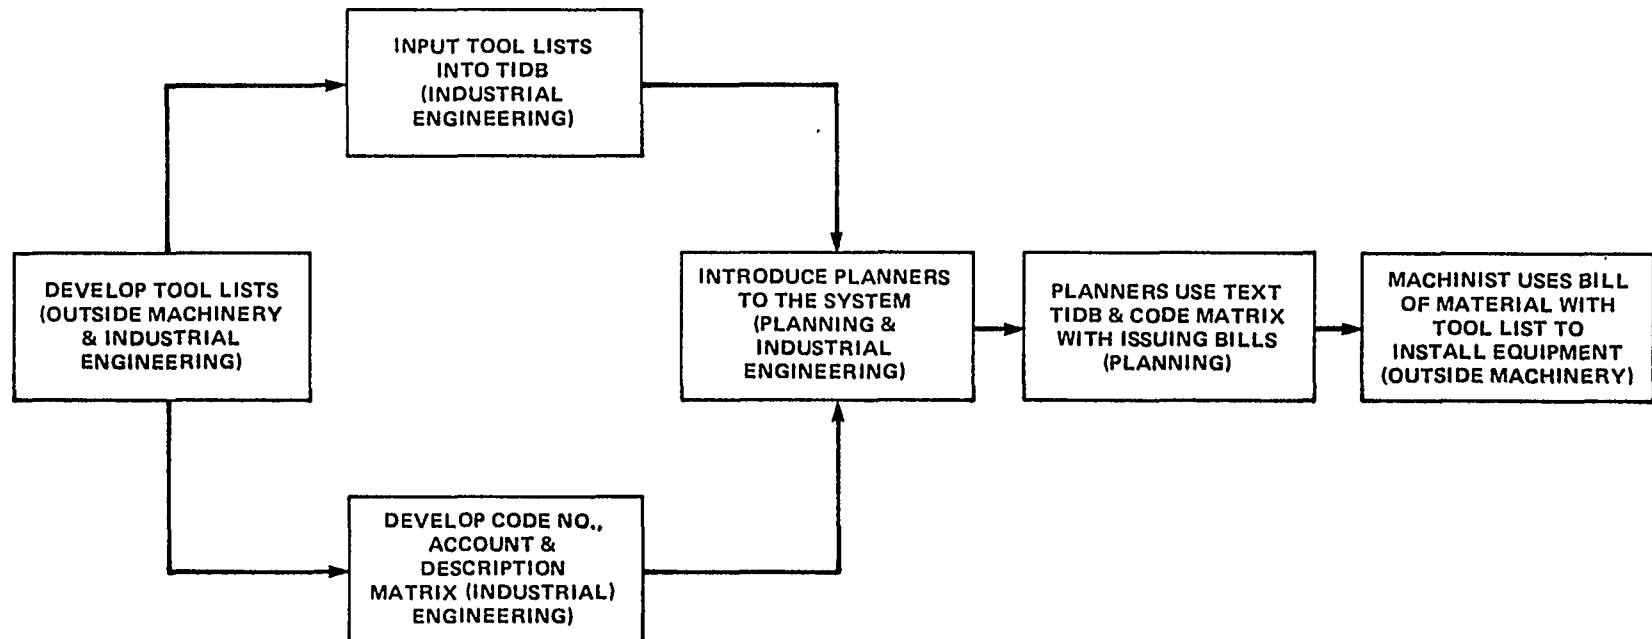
DEVELOP TOOL LISTS (OUTSIDE MACHINERY & INDUSTRIAL ENGINEERING)

INPUT TOOL LISTS INTO TIDB (INDUSTRIAL ENGINEERING)

DEVELOP CODE NO., ACCOUNT & DESCRIPTION MATRIX (INDUSTRIAL) ENGINEERING)

INTRODUCE PLANNERS TO THE SYSTEM (PLANNING & INDUSTRIAL ENGINEERING)

PLANNERS USE TEXT TIDB & CODE MATRIX WITH ISSUING BILLS (PLANNING)

MACHINIST USES BILL OF MATERIAL WITH TOOL LIST TO INSTALL EQUIPMENT (OUTSIDE MACHINERY)